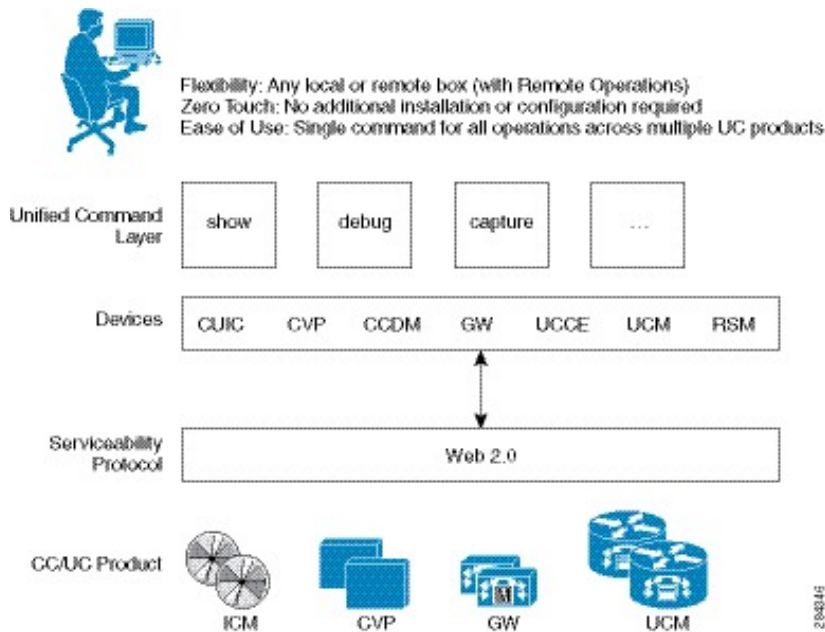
Flexibility: Any local or remote box (with Remote Operations)
Zero Touch: No additional installation or configuration required
Ease of Use: Single command for all operations across multiple UC products

Unified Command Layer

show

debug

capture

...

Devices

CUIC CVP CCDM GW UCCE UCM RSM

Serviceability Protocol

Web 2.0

CC/UC Product

ICM

CVP

GW

UCM

284346